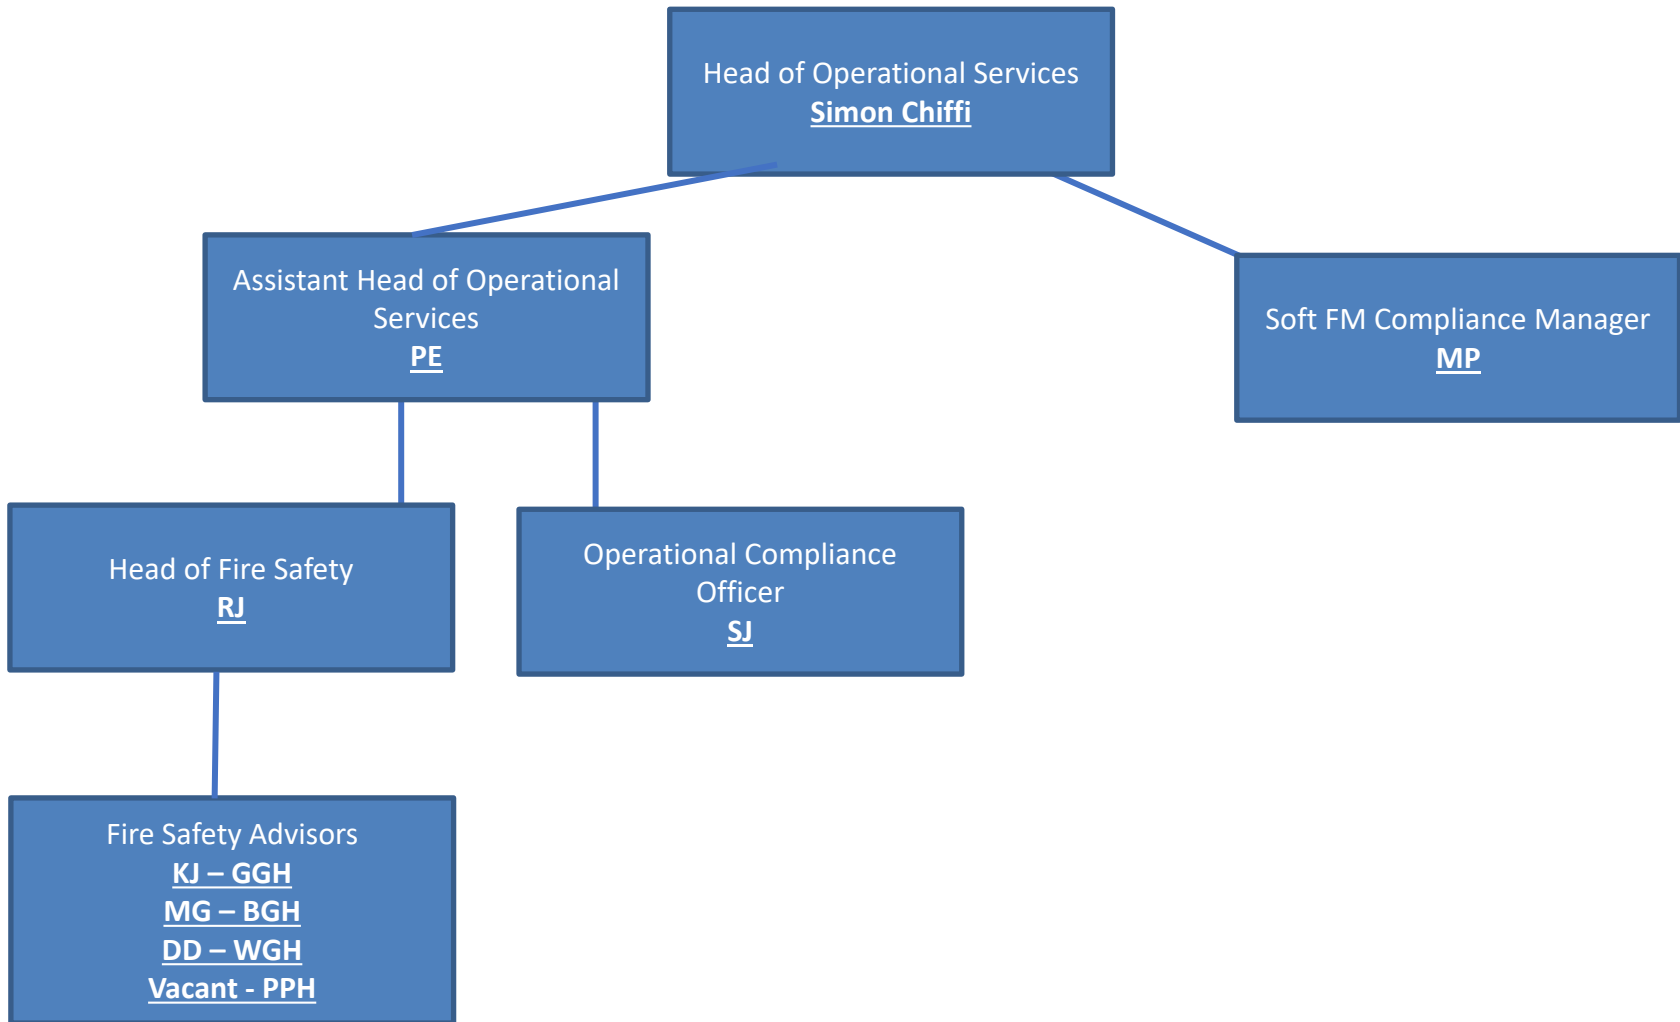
Head of Operational Services
Simon Chiffi

Assistant Head of Operational Services
PE

Soft FM Compliance Manager
MP

Head of Fire Safety
RJ

Operational Compliance Officer
SJ

Fire Safety Advisors
KJ – GGH
MG – BGH
DD – WGH
Vacant - PPH